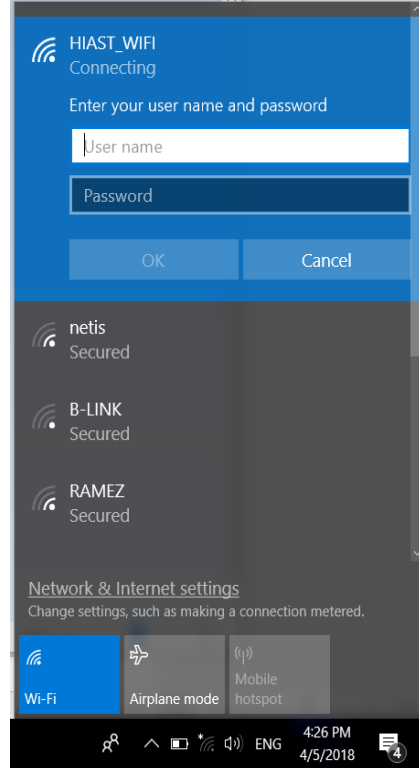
HIAST_WIFI
Connecting

Enter your user name and password

User name

Password

OK

Cancel

netis
Secured

B-LINK
Secured

RAMEZ
Secured

Network & Internet settings
Change settings, such as making a connection metered.

Wi-Fi

Airplane mode

Mobile hotspot

ENG

4:26 PM
4/5/2018

4